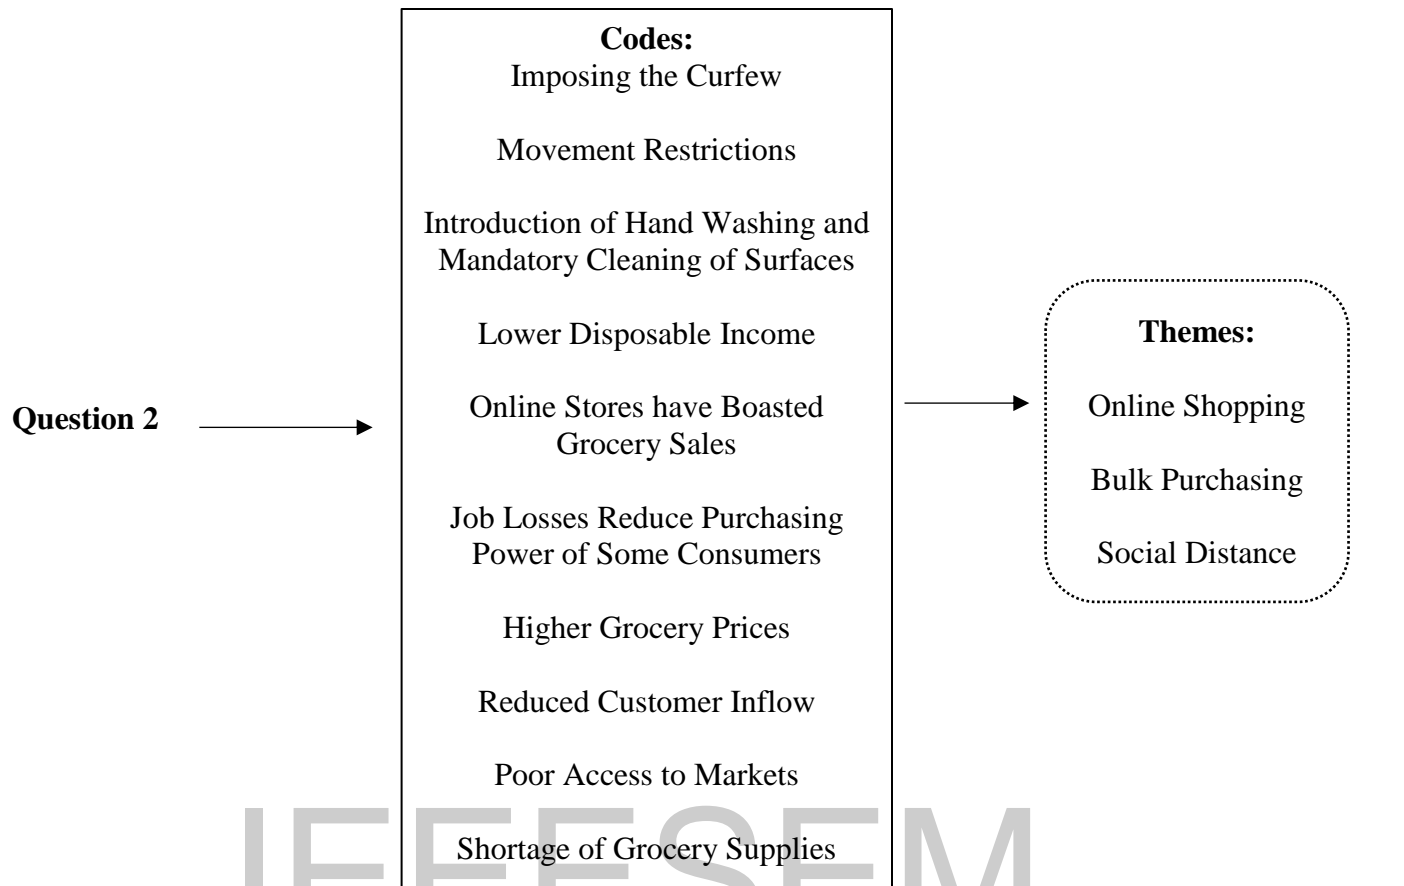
Question 2

Codes:
Imposing the Curfew

Movement Restrictions

Introduction of Hand Washing and Mandatory Cleaning of Surfaces

Lower Disposable Income

Online Stores have Boasted Grocery Sales

Job Losses Reduce Purchasing Power of Some Consumers

Higher Grocery Prices

Reduced Customer Inflow

Poor Access to Markets

Shortage of Grocery Supplies

Themes:

Online Shopping

Bulk Purchasing

Social Distance

IEEESEM